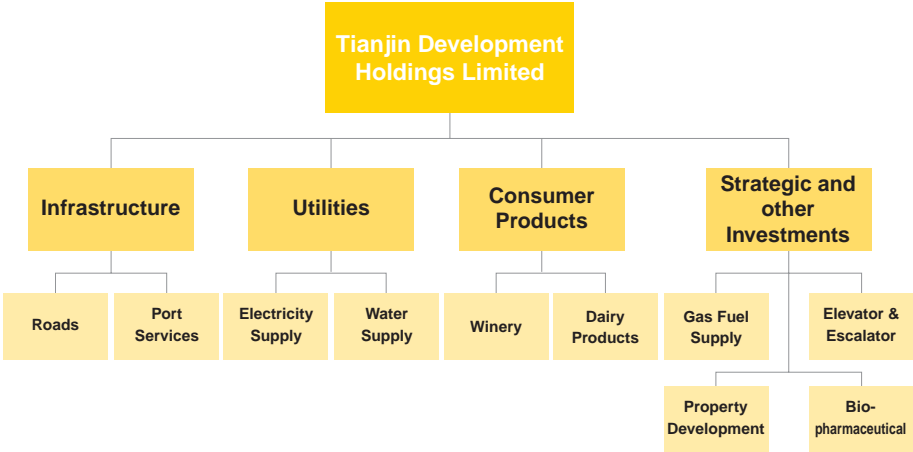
Tianjin Development Holdings Limited

Infrastructure

Utilities

Consumer Products

Strategic and other Investments

Roads

Port Services

Electricity Supply

Water Supply

Winery

Dairy Products

Gas Fuel Supply

Elevator & Escalator

Property Development

Bio-pharmaceutical